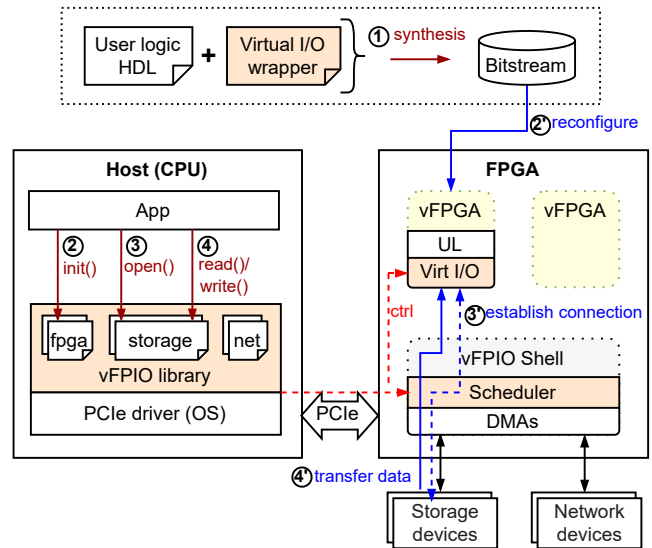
User logic HDL

+

Virtual I/O wrapper

1 synthesis

Bitstream

2' reconfigure

Host (CPU)

App

2 init()

3 open()

4 read()/ write()

fpga

storage

net

vFPIO library

PCIe driver (OS)

PCIe

FPGA

vFPGA

vFPGA

UL

Virt I/O

ctrl

3' establish connection

vFPIO Shell

Scheduler

DMAs

4' transfer data

Storage devices

Network devices